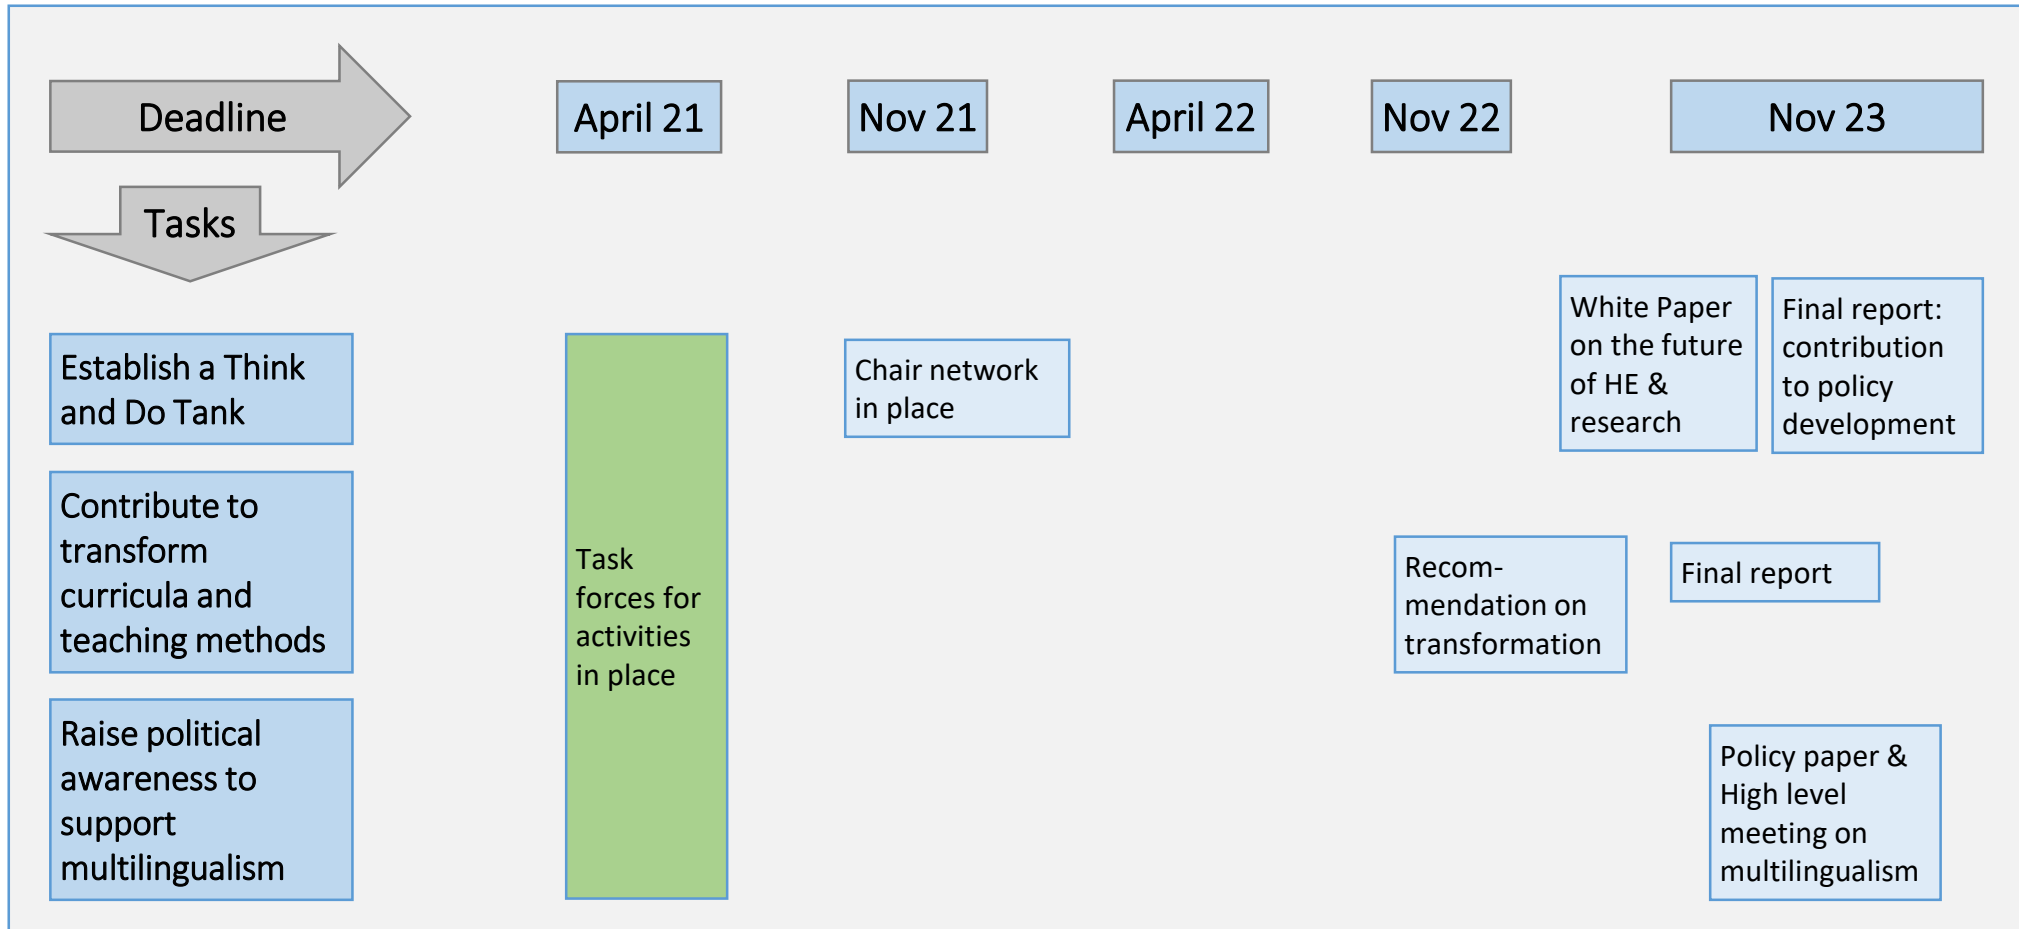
Deadline

Tasks

April 21

Nov 21

April 22

Nov 22

Nov 23

Establish a Think and Do Tank

Contribute to transform curricula and teaching methods

Raise political awareness to support multilingualism

Task forces for activities in place

Chair network in place

White Paper on the future of HE & research

Final report: contribution to policy development

Recom-mendation on transformation

Final report

Policy paper & High level meeting on multilingualism